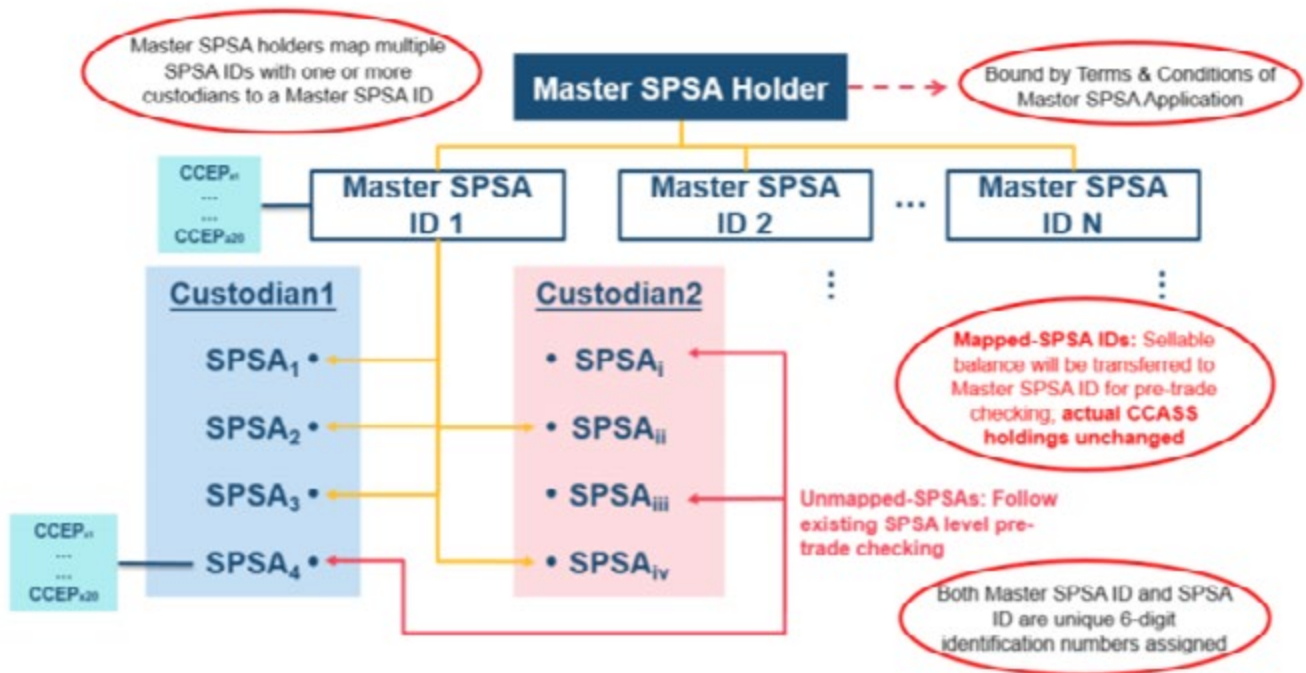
Master SPSA holders map multiple SPSA IDs with one or more custodians to a Master SPSA ID

Master SPSA Holder

Bound by Terms & Conditions of Master SPSA Application

CCEP$_{x1}$
...
...
CCEP$_{x20}$

Master SPSA ID 1

Master SPSA ID 2

...

Master SPSA ID N

Custodian1

SPSA$_1$

SPSA$_2$

SPSA$_3$

SPSA$_4$

Custodian2

SPSA$_i$

SPSA$_{ii}$

SPSA$_{iii}$

SPSA$_{iv}$

Mapped-SPSA IDs: Sellable balance will be transferred to Master SPSA ID for pre-trade checking, actual CCASS holdings unchanged

Unmapped-SPSAs: Follow existing SPSA level pre-trade checking

CCEP$_{x1}$
...
...
CCEP$_{x20}$

Both Master SPSA ID and SPSA ID are unique 6-digit identification numbers assigned